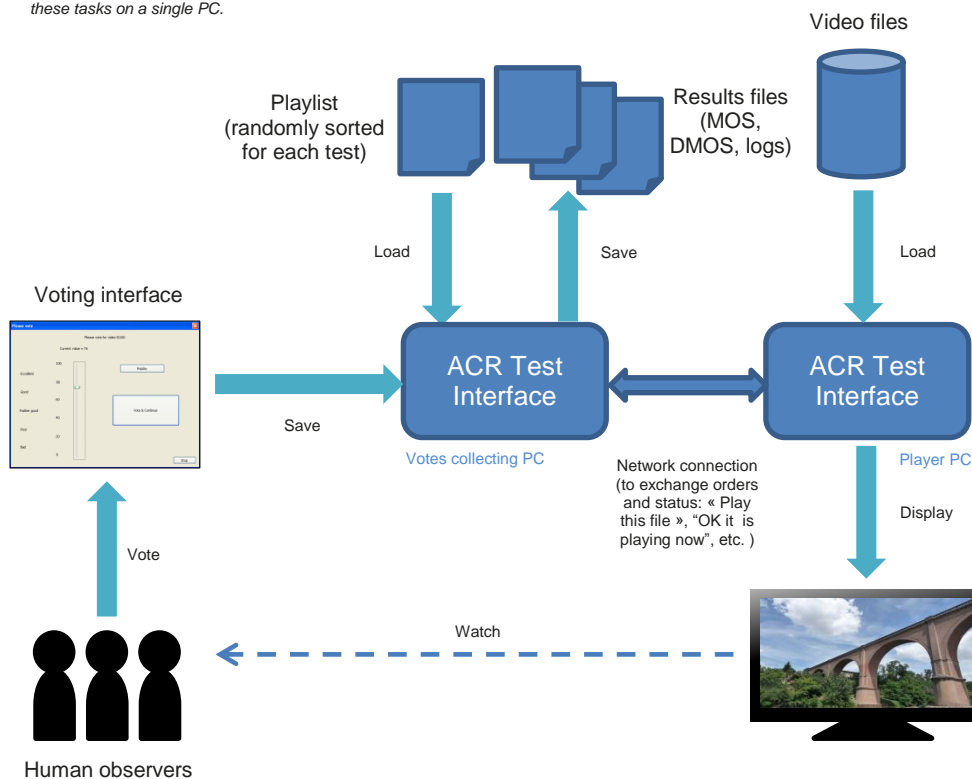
these tasks on a single PC.

Playlist (randomly sorted for each test)

Results files (MOS, DMOS, logs)

Video files

Load

Save

Load

Voting interface

Please vote

Please vote for video 01/20

Current value = 74

100

80

60

40

20

0

Excellent

Good

Rather good

Poor

Bad

Replay

Vote & Continue

Stop

Save

ACR Test Interface

ACR Test Interface

Votes collecting PC

Network connection (to exchange orders and status: « Play this file », “OK it is playing now”, etc. )

Player PC

Display

Vote

Watch

Human observers